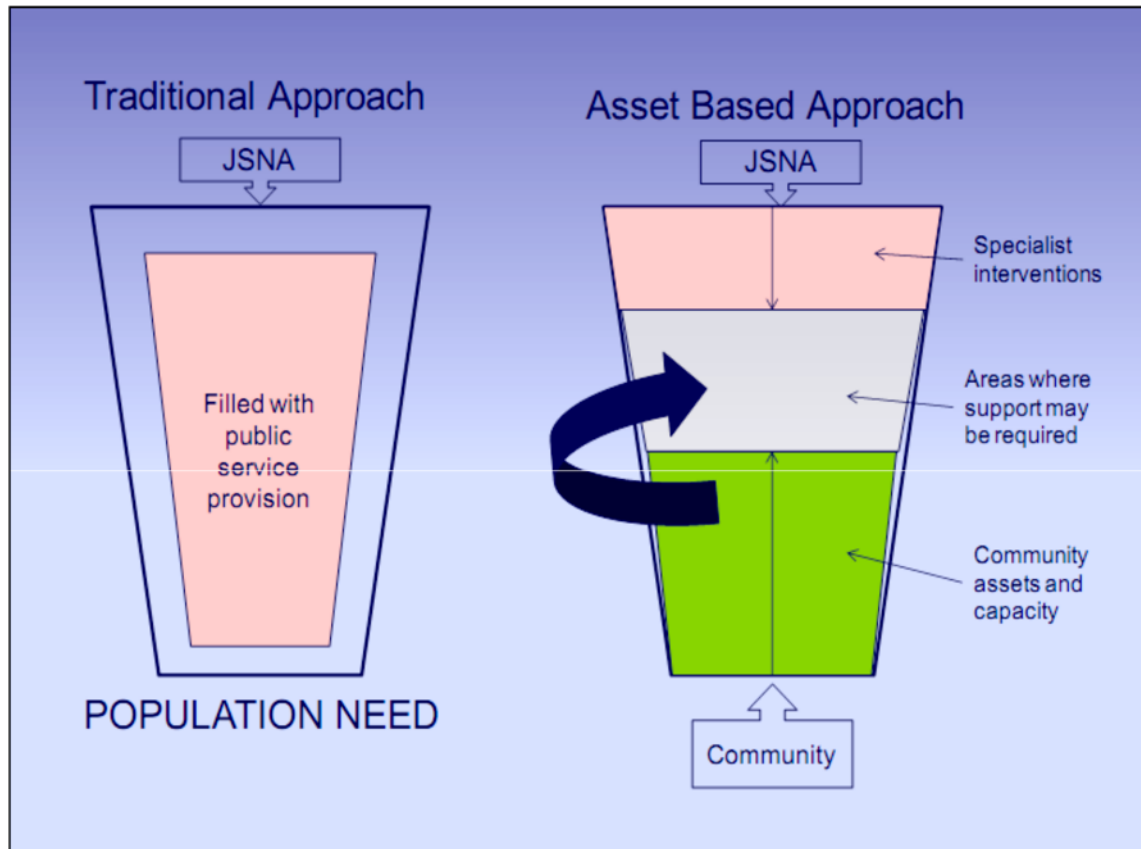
Traditional Approach

JSNA

Filled with public service provision

POPULATION NEED

Asset Based Approach

JSNA

Specialist interventions

Areas where support may be required

Community assets and capacity

Community